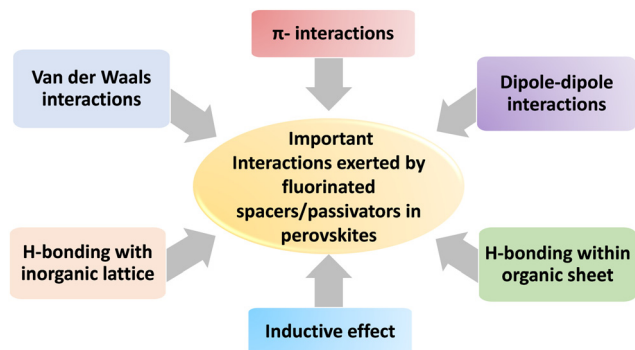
π- interactions

Van der Waals interactions

Dipole-dipole interactions

Important Interactions exerted by fluorinated spacers/passivators in perovskites

H-bonding with inorganic lattice

H-bonding within organic sheet

Inductive effect